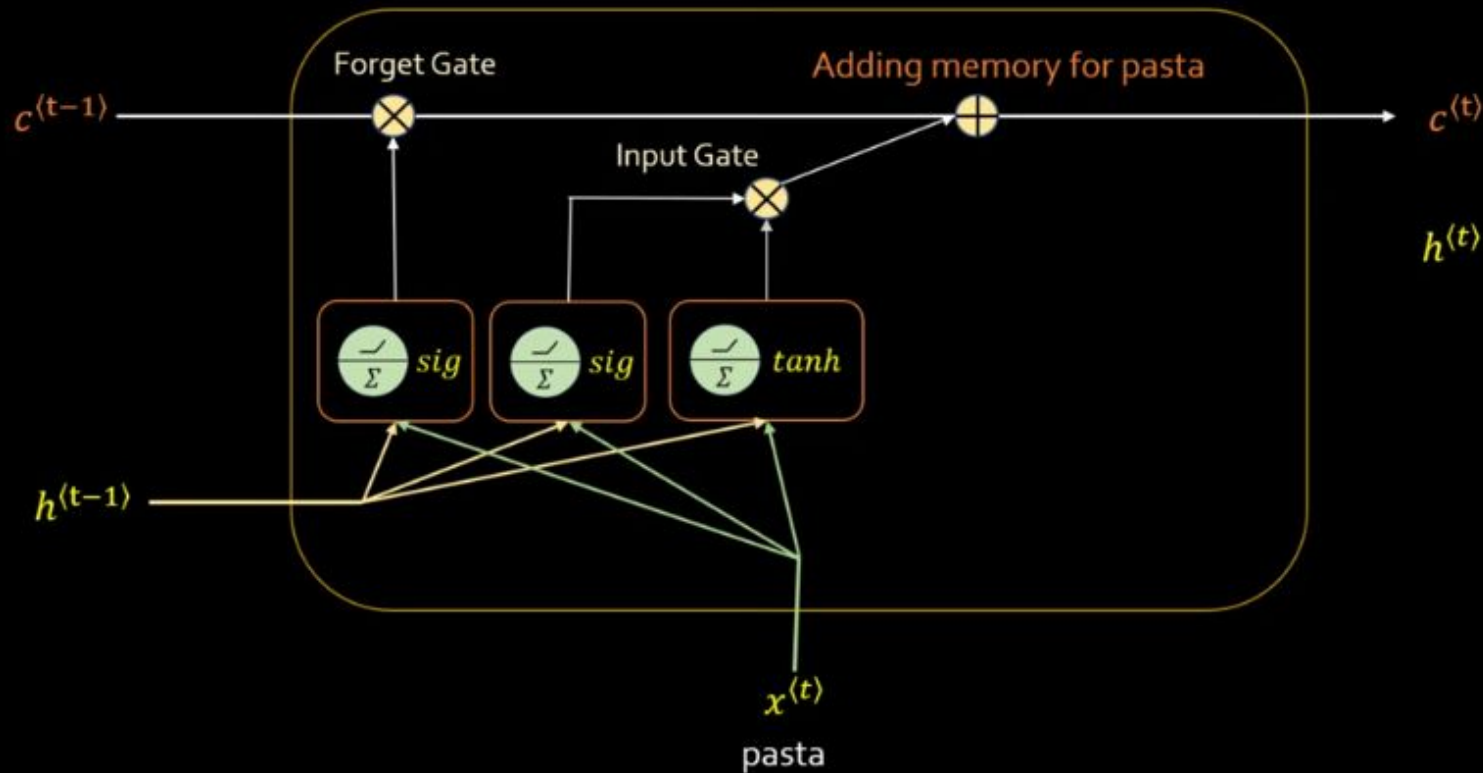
Forget Gate

Adding memory for pasta

$c^{\langle t-1 \rangle}$

$c^{\langle t \rangle}$

Input Gate

$h^{\langle t \rangle}$

$\Sigma$ $sig$

$\Sigma$ $sig$

$\Sigma$ $tanh$

$h^{\langle t-1 \rangle}$

$x^{\langle t \rangle}$

pasta